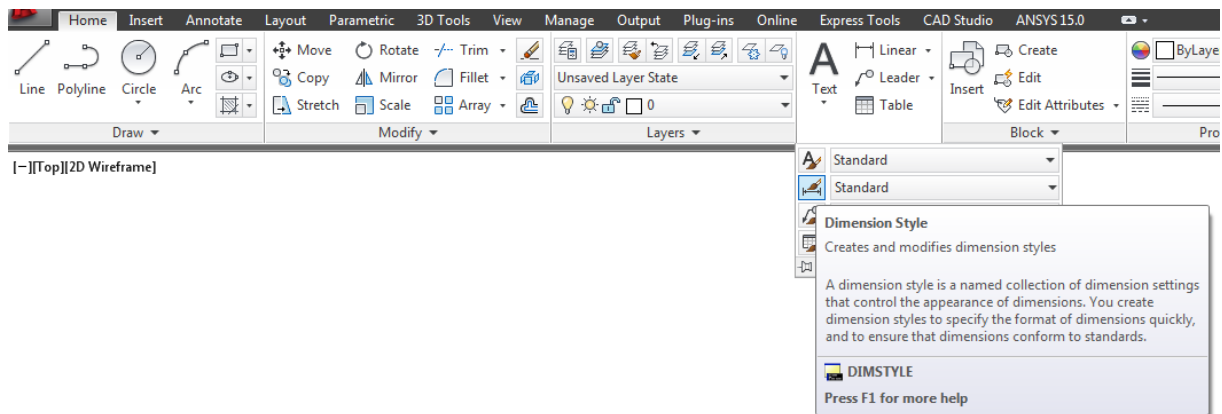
Home Insert Annotate Layout Parametric 3D Tools View Manage Output Plug-ins Online Express Tools CAD Studio ANSYS 15.0

Line Polyline Circle Arc

Move Rotate Trim
Copy Mirror Fillet
Stretch Scale Array

Unsaved Layer State
0

Text

Linear
Leader
Table

Insert

Create
Edit
Edit Attributes

ByLaye

Draw ▾ Modify ▾ Layers ▾ Block ▾ Pro

[−][Top][2D Wireframe]

Standard
Standard

Dimension Style

Creates and modifies dimension styles

A dimension style is a named collection of dimension settings that control the appearance of dimensions. You create dimension styles to specify the format of dimensions quickly, and to ensure that dimensions conform to standards.

DIMSTYLE

Press F1 for more help